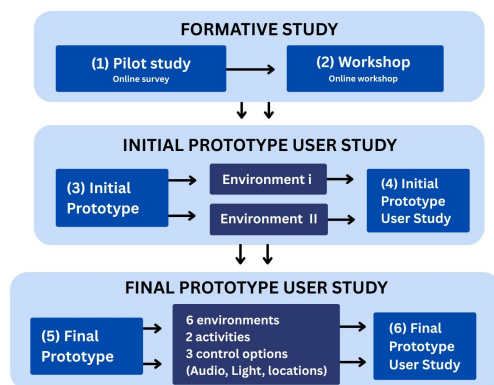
FORMATIVE STUDY

(1) Pilot study
Online survey

(2) Workshop
Online workshop

INITIAL PROTOTYPE USER STUDY

(3) Initial Prototype

Environment i

Environment II

(4) Initial Prototype User Study

FINAL PROTOTYPE USER STUDY

(5) Final Prototype

6 environments
2 activities
3 control options
(Audio, Light, locations)

(6) Final Prototype User Study